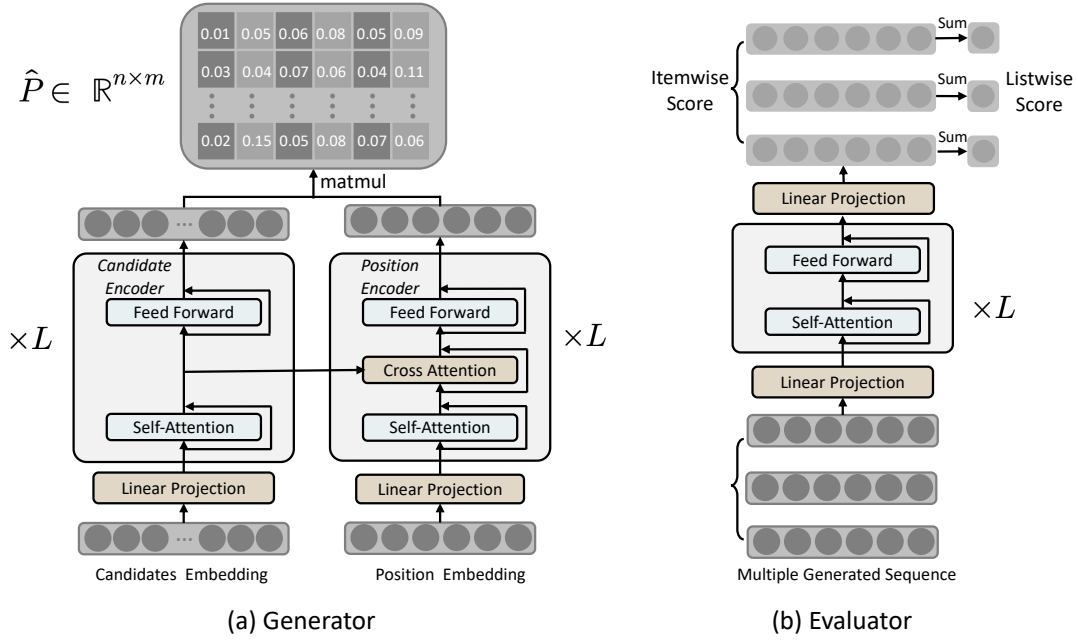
$\hat{P} \in \mathbb{R}^{n\times m}$

| 0.01 | 0.05 | 0.06 | 0.08 | 0.05 | 0.09 |
|---|---|---|---|---|---|
| 0.03 | 0.04 | 0.07 | 0.06 | 0.04 | 0.11 |
| ⋮ | ⋮ | ⋮ | ⋮ | ⋮ | ⋮ |
| 0.02 | 0.15 | 0.05 | 0.08 | 0.07 | 0.06 |

matmul

...

Candidate Encoder

Feed Forward

Self-Attention

$\times L$

Linear Projection

...

Candidates Embedding

Position Encoder

Feed Forward

Cross Attention

Self-Attention

$\times L$

Linear Projection

Position Embedding

(a) Generator

Itemwise Score

Sum

Sum

Sum

Listwise Score

Linear Projection

Feed Forward

Self-Attention

$\times L$

Linear Projection

Multiple Generated Sequence

(b) Evaluator